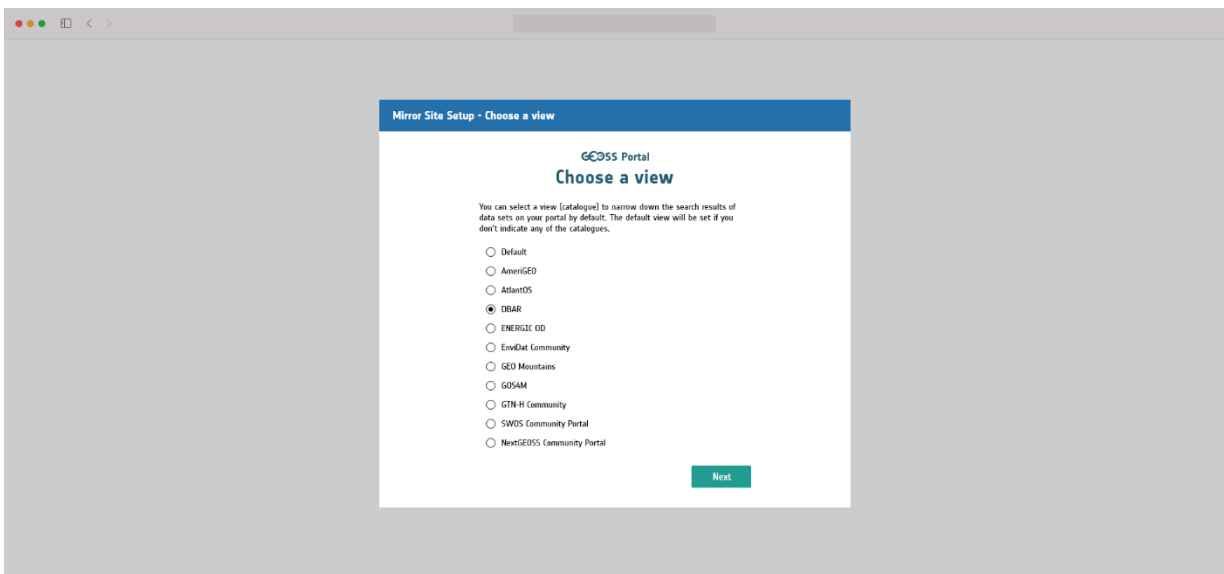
Mirror Site Setup - Choose a view

GEOSS Portal

Choose a view

You can select a view (catalogue) to narrow down the search results of data sets on your portal by default. The default view will be set if you don't indicate any of the catalogues.

Default
AmeriGEO
AtlantOS
DBAR
ENERGIC OD
EnviDat Community
GEO Mountains
GOS4M
GTN-H Community
SWOS Community Portal
NextGEOSS Community Portal

Next